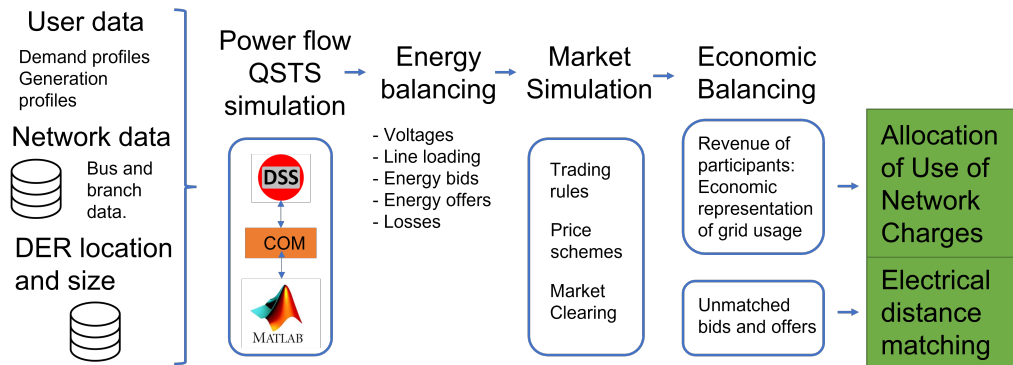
User data

Demand profiles
Generation profiles

Network data

Bus and branch data.

DER location and size

Power flow QSTS simulation

DSS

COM

MATLAB

Energy balancing

- Voltages
- Line loading
- Energy bids
- Energy offers
- Losses

Market Simulation

Trading rules

Price schemes

Market Clearing

Economic Balancing

Revenue of participants: Economic representation of grid usage

Unmatched bids and offers

Allocation of Use of Network Charges

Electrical distance matching